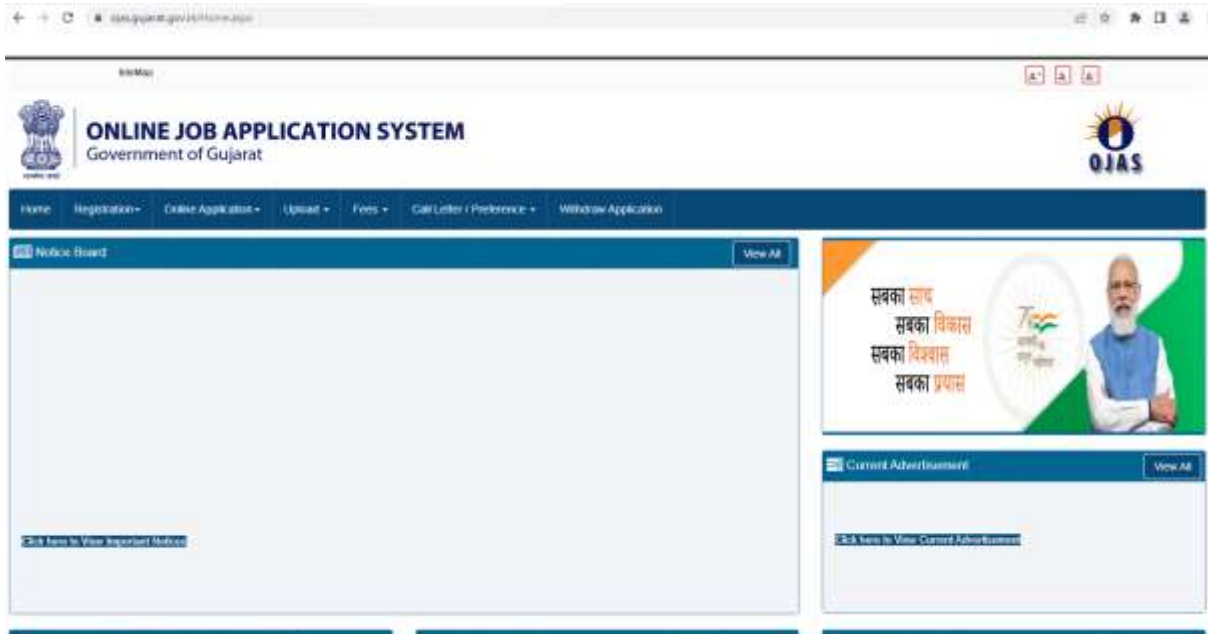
ojas.gujarat.gov.in/Home.aspx

SiteMap

A+ A A-

ONLINE JOB APPLICATION SYSTEM
Government of Gujarat

OJAS

Home Registration Online Application Upload Fees Call Letter / Preference Withdraw Application

Notice Board

View All

Click here to View Important Notices

सबका साथ
सबका विकास
सबका विश्वास
सबका प्रयास

Current Advertisement

View All

Click here to View Current Advertisement